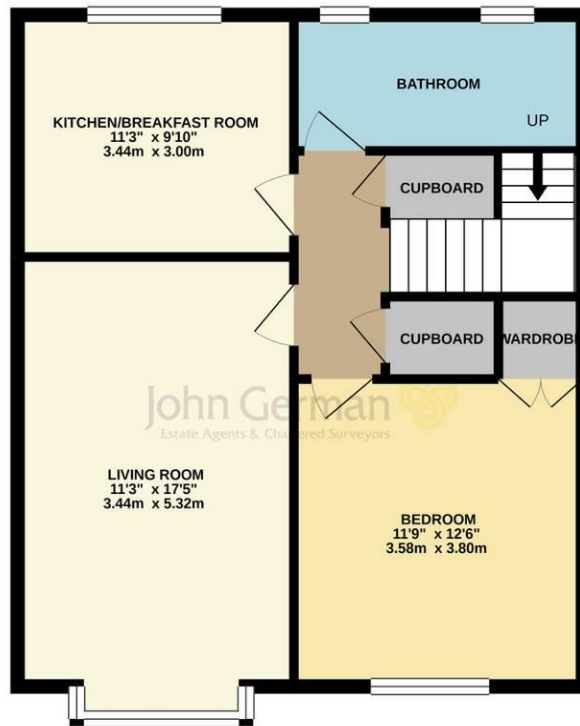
KITCHEN/BREAKFAST ROOM
11'3" x 9'10"
3.44m x 3.00m

BATHROOM

UP

CUPBOARD

CUPBOARD

WARDROB

John German
Estate Agents & Chartered Surveyors

LIVING ROOM
11'3" x 17'5"
3.44m x 5.32m

BEDROOM
11'9" x 12'6"
3.58m x 3.80m